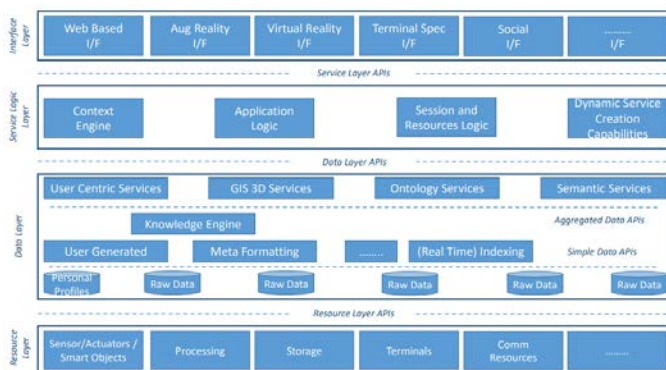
Interface Layer

Web Based I/F

Aug Reality I/F

Virtual Reality I/F

Terminal Spec I/F

Social I/F

........ I/F

Service Layer APIs

Service Logic Layer

Context Engine

Application Logic

Session and Resources Logic

Dynamic Service Creation Capabilities

Data Layer APIs

Data Layer

User Centric Services

GIS 3D Services

Ontology Services

Semantic Services

Knowledge Engine

Aggregated Data APIs

User Generated

Meta Formatting

........

(Real Time) Indexing

Simple Data APIs

Personal Profiles

Raw Data

Raw Data

Raw Data

Raw Data

Raw Data

Resource Layer APIs

Resource Layer

Sensor/Actuators / Smart Objects

Processing

Storage

Terminals

Comm Resources

........